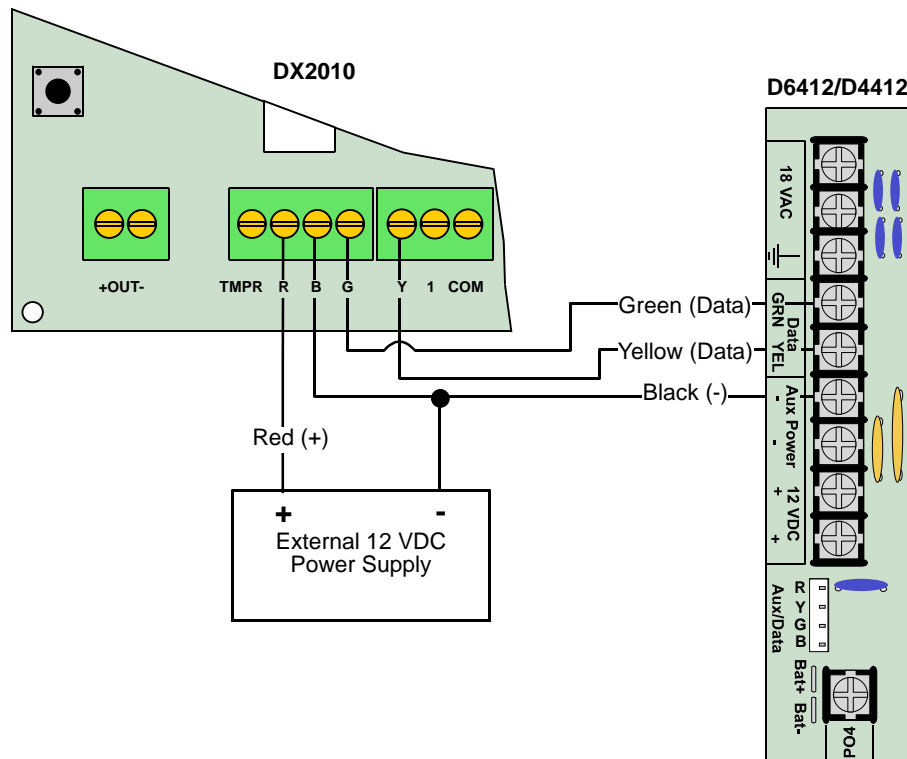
DX2010

D6412/D4412

+OUT-

TMPR R B G Y 1 COM

Green (Data)

Yellow (Data)

Black (-)

Red (+)

+ -

External 12 VDC Power Supply

18 VAC

GRN Data YEL

- Aux Power -

+ 12 VDC +

R Y G B Aux/Data

Bat+ Bat-

PO4